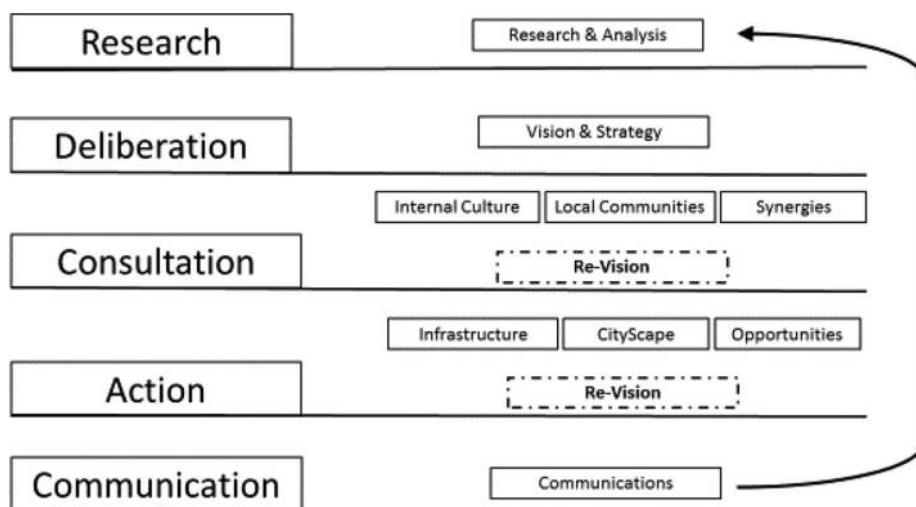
Research

Research & Analysis

Deliberation

Vision & Strategy

Internal Culture

Local Communities

Synergies

Consultation

Re-Vision

Infrastructure

CityScape

Opportunities

Action

Re-Vision

Communication

Communications